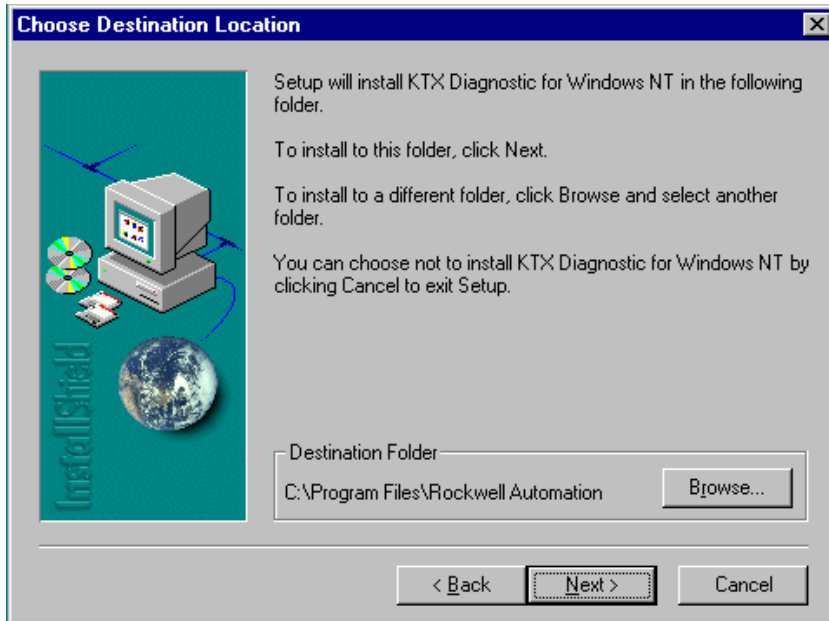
Choose Destination Location

InstallShield

Setup will install KTX Diagnostic for Windows NT in the following folder.

To install to this folder, click Next.

To install to a different folder, click Browse and select another folder.

You can choose not to install KTX Diagnostic for Windows NT by clicking Cancel to exit Setup.

Destination Folder

C:\Program Files\Rockwell Automation

Browse...

< Back

Next >

Cancel